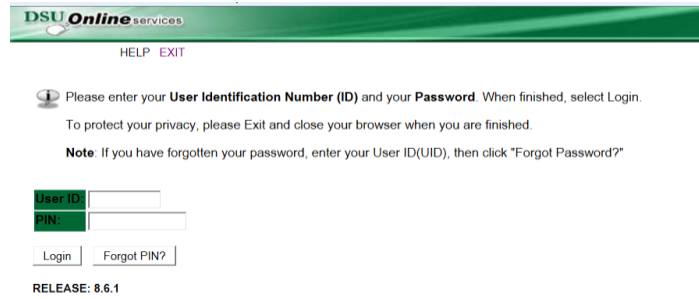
DSU Online services

HELP EXIT

Please enter your **User Identification Number (ID)** and your **Password**. When finished, select Login.

To protect your privacy, please Exit and close your browser when you are finished.

**Note**: If you have forgotten your password, enter your User ID(UID), then click "Forgot Password?"

User ID:
PIN:

Login Forgot PIN?

RELEASE: 8.6.1